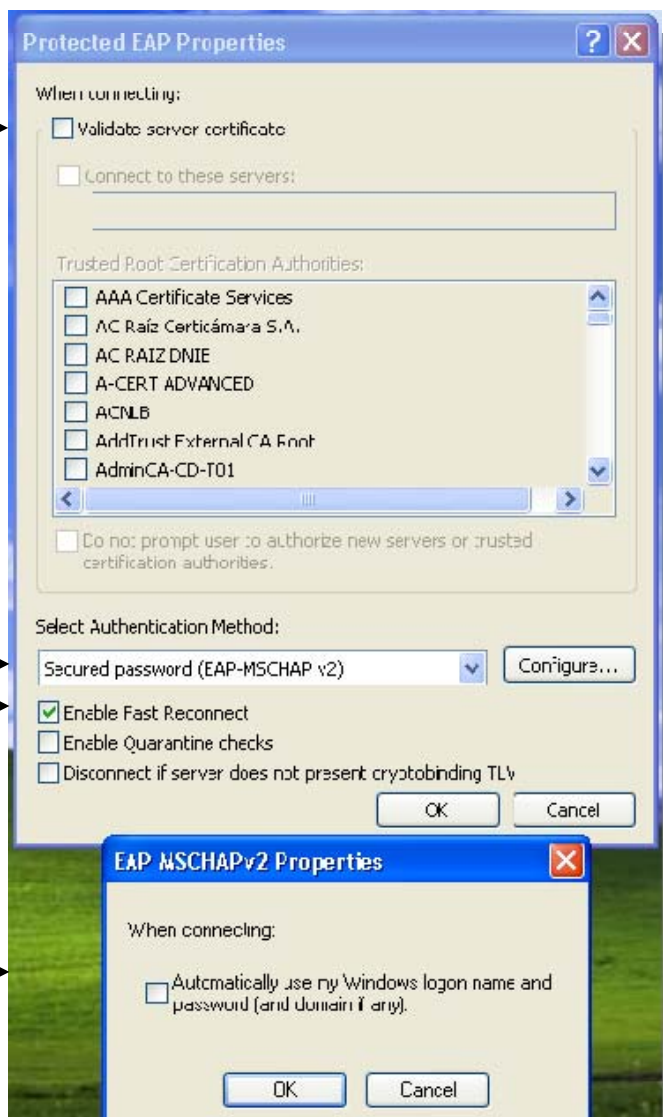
Protected EAP Properties

When connecting:

Validate server certificate

Connect to these servers:

Trusted Root Certification Authorities:

AAA Certificate Services
AC Raíz Certicámara S.A.
AC RAIZ DNIE
A-CERT ADVANCED
ACNLB
AddTrust External CA Root
AdminCA-CD-T01

Do not prompt user to authorize new servers or trusted certification authorities.

Select Authentication Method:

Secured password (EAP-MSCHAP v2)

Configure...

Enable Fast Reconnect

Enable Quarantine checks

Disconnect if server does not present cryptobinding TLV

OK

Cancel

EAP MSCHAPv2 Properties

When connecting:

Automatically use my Windows logon name and password (and domain if any).

OK

Cancel